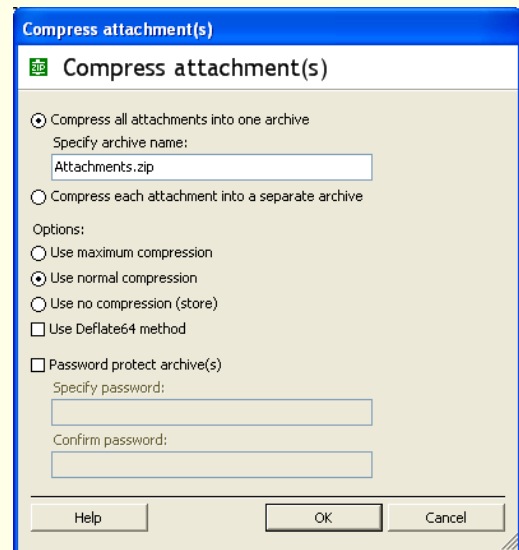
Compress attachment(s)

Compress attachment(s)

Compress all attachments into one archive

Specify archive name:

Attachments.zip

Compress each attachment into a separate archive

Options:

Use maximum compression

Use normal compression

Use no compression (store)

Use Deflate64 method

Password protect archive(s)

Specify password:

Confirm password:

Help

OK

Cancel